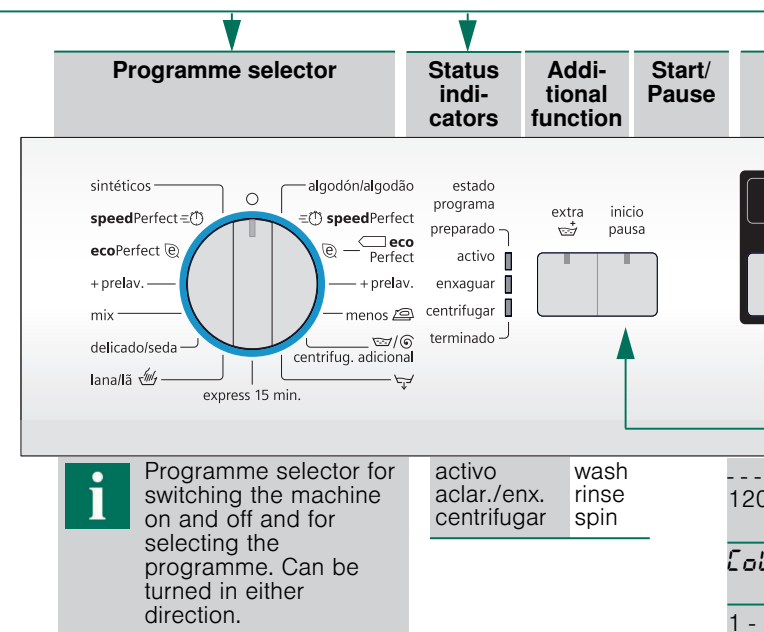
Programme selector

Status indicators

Additional function

Start/ Pause

sintéticos

speedPerfect

ecoPerfect

+ prelav.

mix

delicado/seda

lana/lã

express 15 min.

algodón/algodão

speedPerfect

eco Perfect

+ prelav.

menos

centrifug. adicional

estado programa

preparado

activo

enxaguar

centrifugar

terminado

extra

inicio pausa

i

Programme selector for switching the machine on and off and for selecting the programme. Can be turned in either direction.

| activo | wash |
|---|---|
| aclar./enx. | rinse |
| centrifugar | spin |

120

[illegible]

1 -